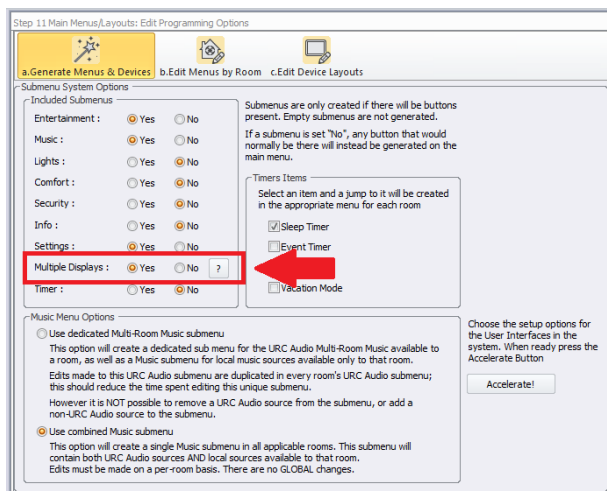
Step 11 Main Menus/Layouts: Edit Programming Options

a.Generate Menus & Devices
b.Edit Menus by Room
c.Edit Device Layouts

Submenu System Options

Included Submenus

| | | |
|---|---|---|
| Entertainment : | Yes | No |
| Music : | Yes | No |
| Lights : | Yes | No |
| Comfort : | Yes | No |
| Security : | Yes | No |
| Info : | Yes | No |
| Settings : | Yes | No |
| Multiple Displays : | Yes | No ? |
| Timer : | Yes | No |

Submenus are only created if there will be buttons present. Empty submenus are not generated.

If a submenu is set "No", any button that would normally be there will instead be generated on the main menu.

Timers Items

Select an item and a jump to it will be created in the appropriate menu for each room

Sleep Timer
Event Timer
Vacation Mode

Music Menu Options

Use dedicated Multi-Room Music submenu

This option will create a dedicated sub menu for the URC Audio Multi-Room Music available to a room, as well as a Music submenu for local music sources available only to that room.

Edits made to this URC Audio submenu are duplicated in every room's URC Audio submenu; this should reduce the time spent editing this unique submenu.

However it is NOT possible to remove a URC Audio source from the submenu, or add a non-URC Audio source to the submenu.

Use combined Music submenu

This option will create a single Music submenu in all applicable rooms. This submenu will contain both URC Audio sources AND local sources available to that room.
Edits must be made on a per-room basis. There are no GLOBAL changes.

Choose the setup options for the User Interfaces in the system. When ready press the Accelerate Button

Accelerate!